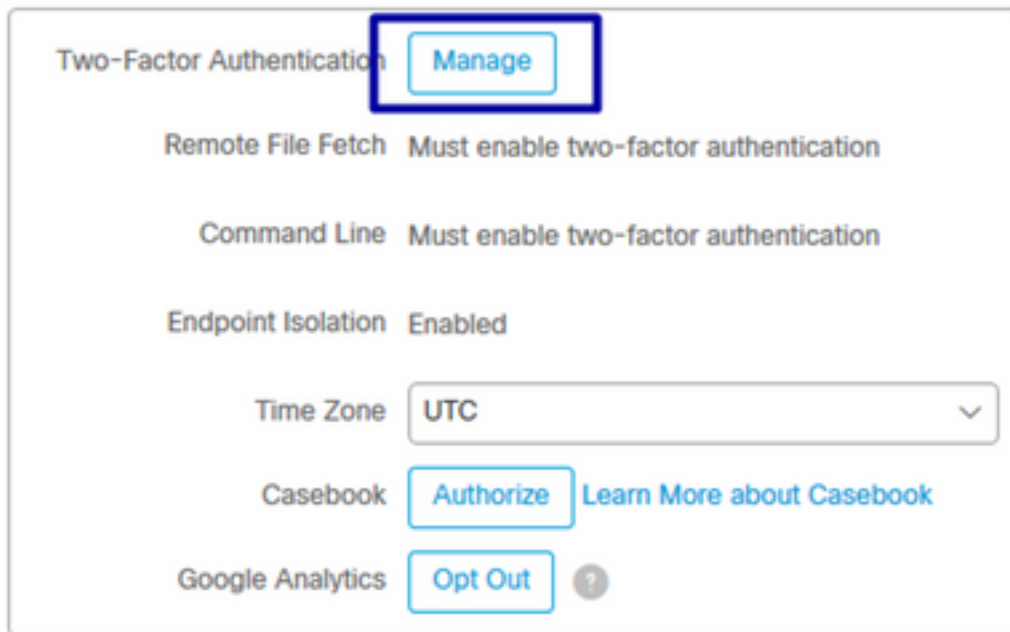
Two-Factor Authentication Manage

Remote File Fetch Must enable two-factor authentication

Command Line Must enable two-factor authentication

Endpoint Isolation Enabled

Time Zone UTC

Casebook Authorize Learn More about Casebook

Google Analytics Opt Out ?